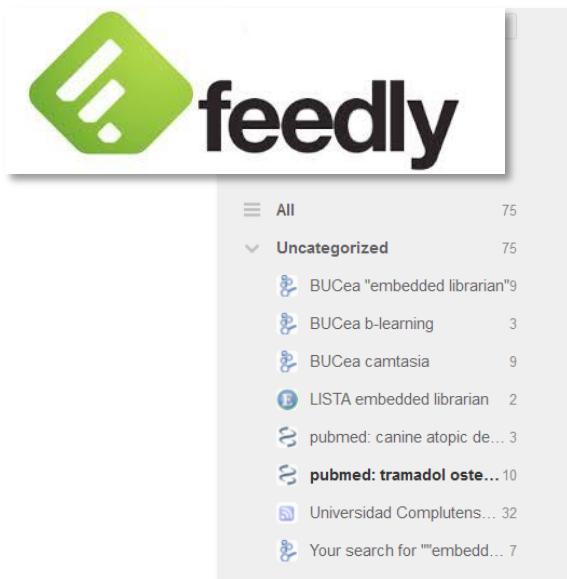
feedly

All 75

Uncategorized 75

BUCea "embedded librarian" 9

BUCea b-learning 3

BUCea camtasia 9

LISTA embedded librarian 2

pubmed: canine atopic de... 3

pubmed: tramadol oste... 10

Universidad Complutens... 32

Your search for ""embedd... 7